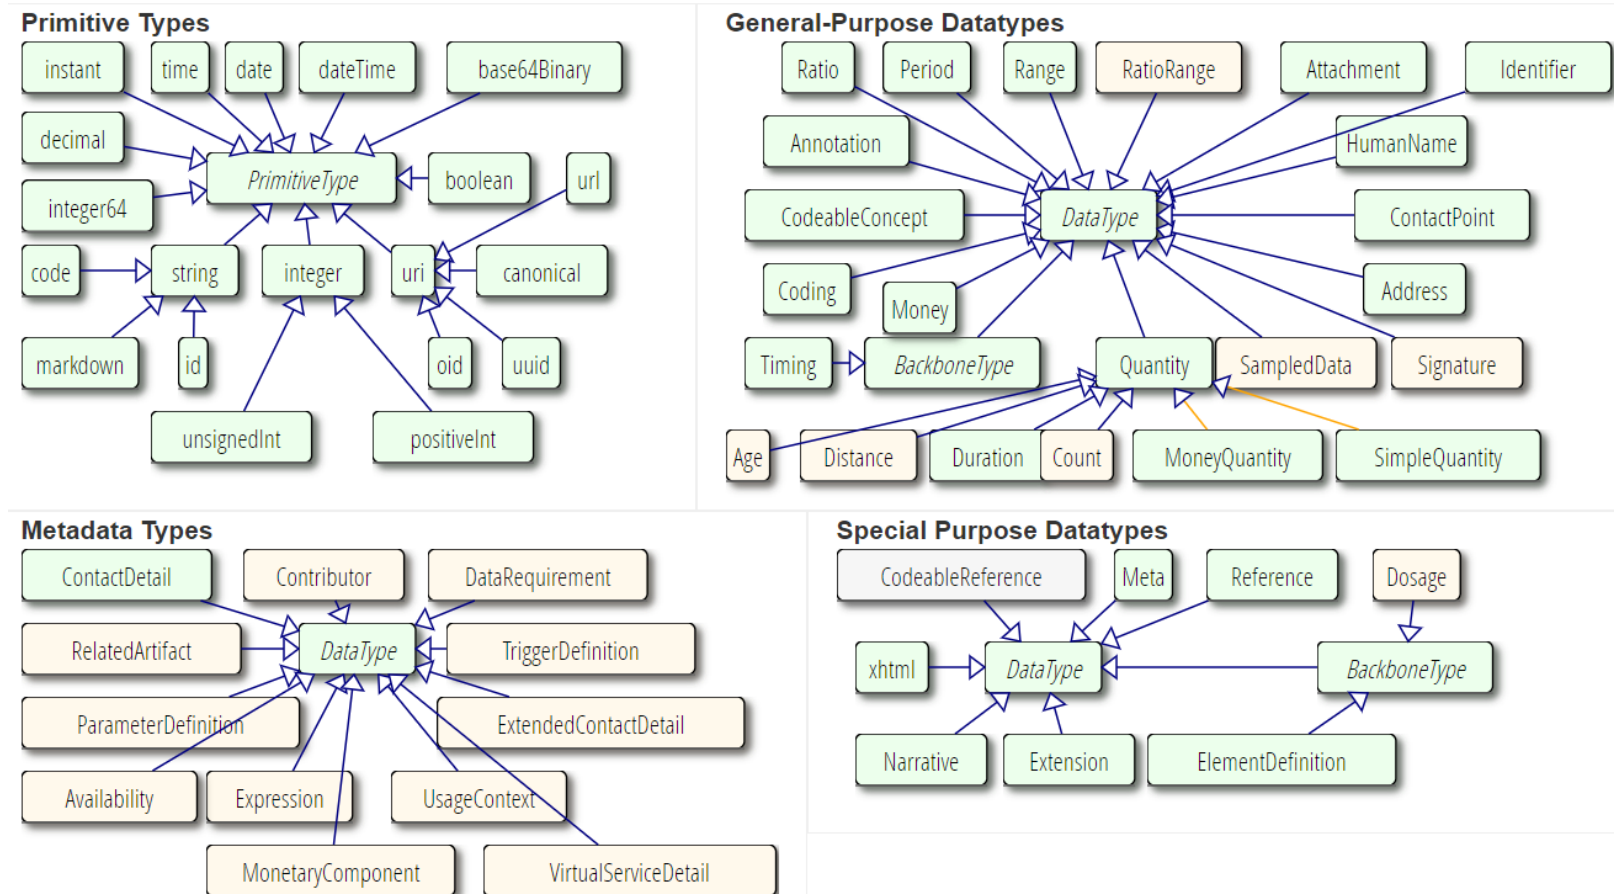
Primitive Types

instant
time
date
dateTime
base64Binary
decimal
PrimitiveType
boolean
url
integer64
code
string
integer
uri
canonical
markdown
id
oid
uuid
unsignedInt
positiveInt

General-Purpose Datatypes

Ratio
Period
Range
RatioRange
Attachment
Identifier
Annotation
HumanName
CodeableConcept
DataType
ContactPoint
Coding
Money
Address
Timing
BackboneType
Quantity
SampledData
Signature
Age
Distance
Duration
Count
MoneyQuantity
SimpleQuantity

Metadata Types

ContactDetail
Contributor
DataRequirement
RelatedArtifact
DataType
TriggerDefinition
ParameterDefinition
ExtendedContactDetail
Availability
Expression
UsageContext
MonetaryComponent
VirtualServiceDetail

Special Purpose Datatypes

CodeableReference
Meta
Reference
Dosage
xhtml
DataType
BackboneType
Narrative
Extension
ElementDefinition